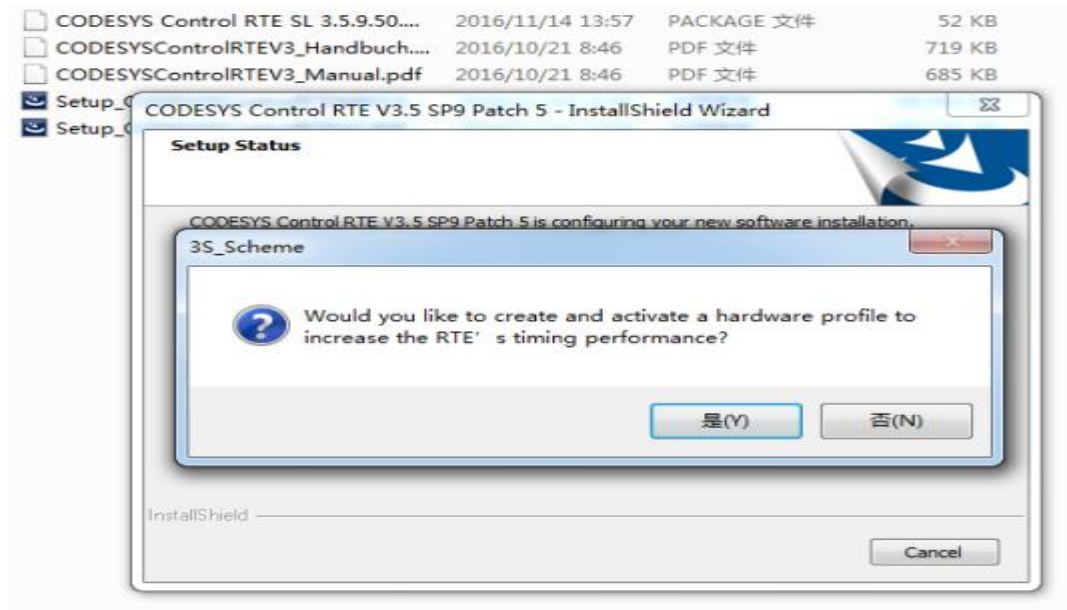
CODESYS Control RTE SL 3.5.9.50.... 2016/11/14 13:57 PACKAGE 文件 52 KB
CODESYSControlRTEV3_Handbuch.... 2016/10/21 8:46 PDF 文件 719 KB
CODESYSControlRTEV3_Manual.pdf 2016/10/21 8:46 PDF 文件 685 KB
Setup_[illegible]
Setup_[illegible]

CODESYS Control RTE V3.5 SP9 Patch 5 - InstallShield Wizard

Setup Status

CODESYS Control RTE V3.5 SP9 Patch 5 is configuring your new software installation.

3S_Scheme

Would you like to create and activate a hardware profile to increase the RTE’ s timing performance?

是(Y) 否(N)

InstallShield

Cancel